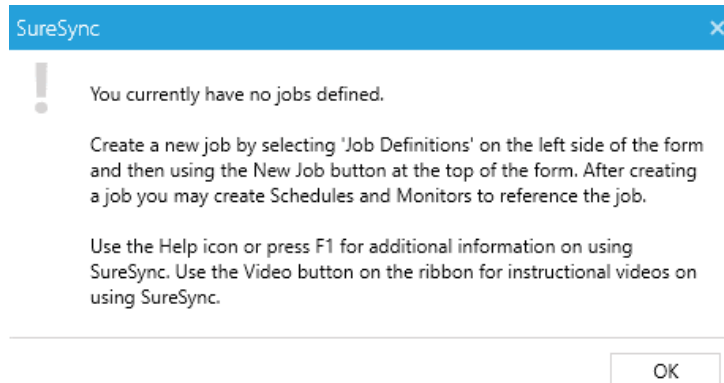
SureSync

You currently have no jobs defined.

Create a new job by selecting 'Job Definitions' on the left side of the form and then using the New Job button at the top of the form. After creating a job you may create Schedules and Monitors to reference the job.

Use the Help icon or press F1 for additional information on using SureSync. Use the Video button on the ribbon for instructional videos on using SureSync.

OK